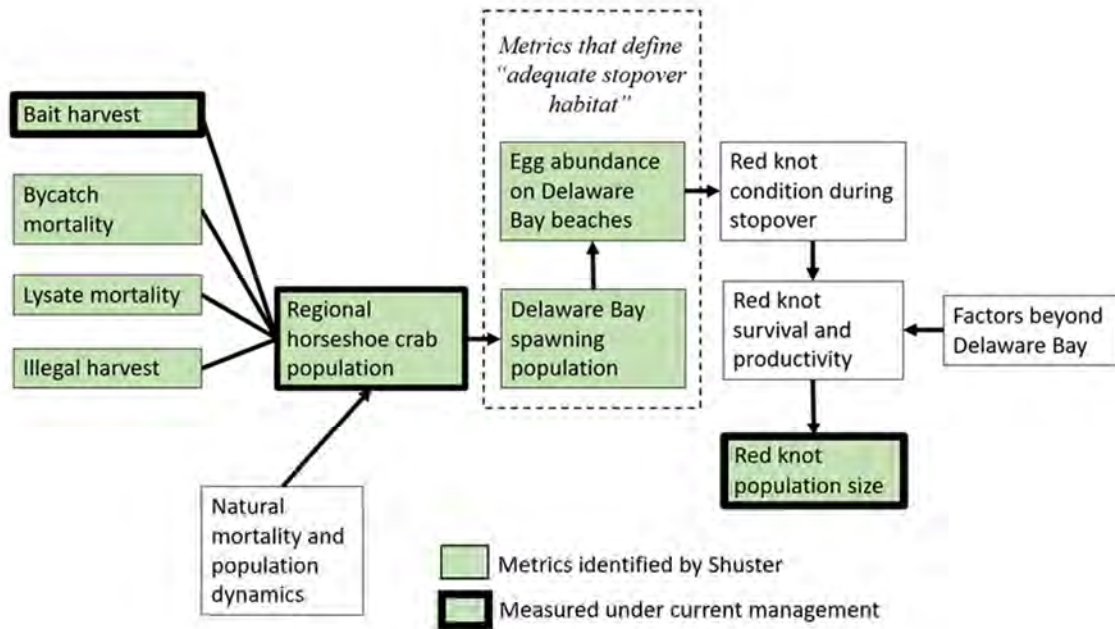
Metrics that define "adequate stopover habitat"

Bait harvest

Bycatch mortality

Lysate mortality

Illegal harvest

Regional horseshoe crab population

Egg abundance on Delaware Bay beaches

Delaware Bay spawning population

Red knot condition during stopover

Red knot survival and productivity

Factors beyond Delaware Bay

Red knot population size

Natural mortality and population dynamics

Metrics identified by Shuster

Measured under current management